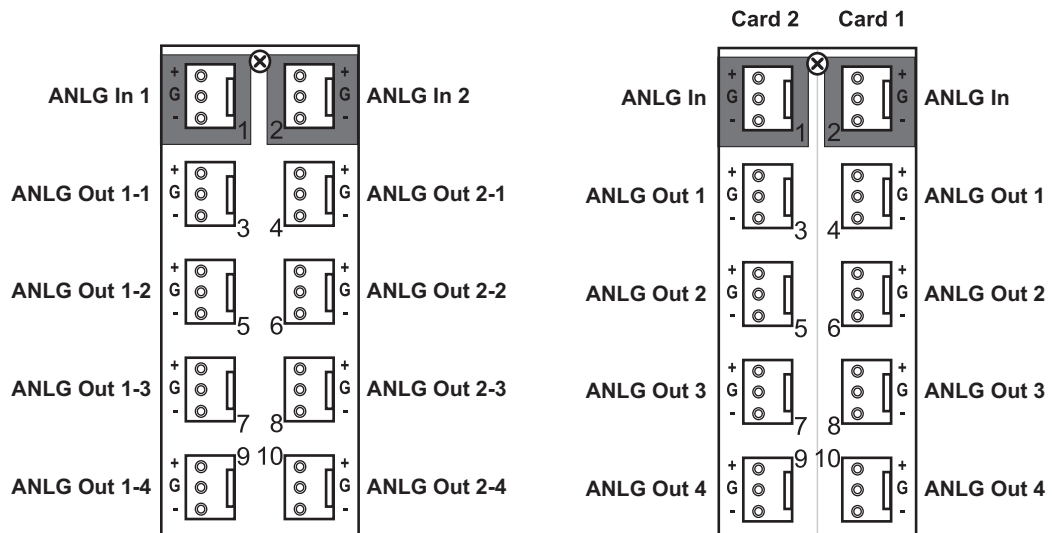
ANLG In 1
+
G
-
1
+
G
-
2
ANLG In 2

ANLG Out 1-1
+
G
-
3
4
+
G
-
ANLG Out 2-1

ANLG Out 1-2
+
G
-
5
6
+
G
-
ANLG Out 2-2

ANLG Out 1-3
+
G
-
7
8
+
G
-
ANLG Out 2-3

ANLG Out 1-4
+
G
-
9
10
+
G
-
ANLG Out 2-4

Card 2
Card 1

ANLG In
+
G
-
1
2
+
G
-
ANLG In

ANLG Out 1
+
G
-
3
4
+
G
-
ANLG Out 1

ANLG Out 2
+
G
-
5
6
+
G
-
ANLG Out 2

ANLG Out 3
+
G
-
7
8
+
G
-
ANLG Out 3

ANLG Out 4
+
G
-
9
10
+
G
-
ANLG Out 4